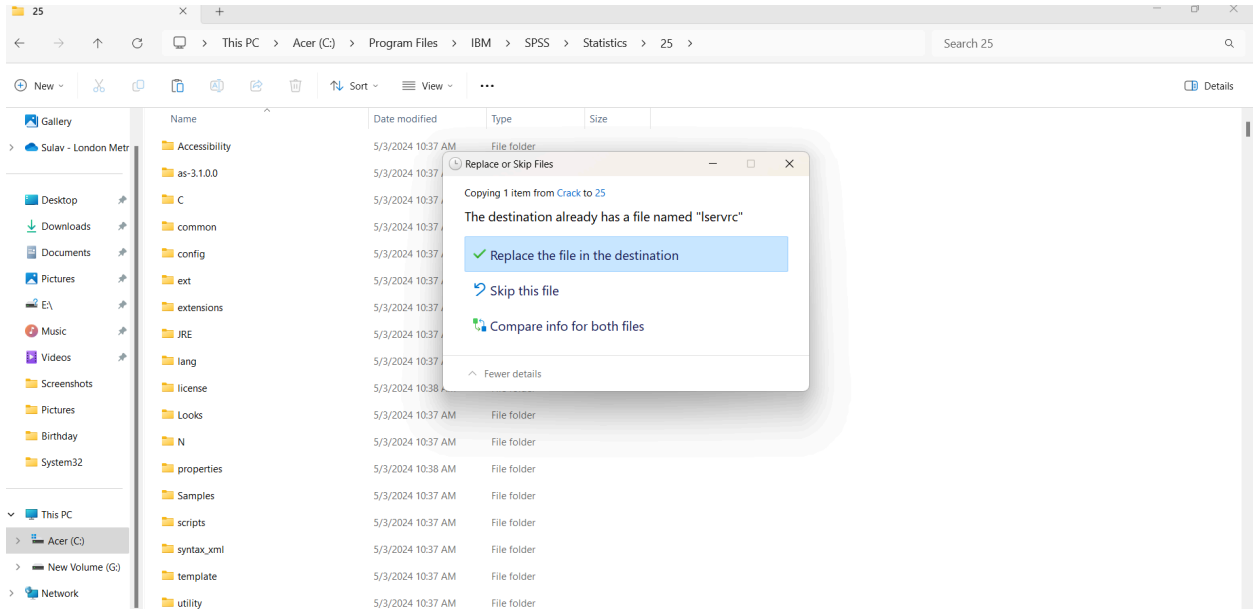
25 × +

This PC > Acer (C:) > Program Files > IBM > SPSS > Statistics > 25 >

Search 25

New Sort View ··· Details

Gallery
Sulav - London Metr
Desktop
Downloads
Documents
Pictures
E:\
Music
Videos
Screenshots
Pictures
Birthday
System32
This PC
Acer (C:)
New Volume (G:)
Network

| Name | Date modified | Type | Size |
|---|---|---|---|
| Accessibility | 5/3/2024 10:37 AM | File folder | |
| as-3.1.0.0 | 5/3/2024 10:37 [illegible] | | |
| C | 5/3/2024 10:37 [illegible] | | |
| common | 5/3/2024 10:37 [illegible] | | |
| config | 5/3/2024 10:37 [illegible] | | |
| ext | 5/3/2024 10:37 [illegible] | | |
| extensions | 5/3/2024 10:37 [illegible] | | |
| JRE | 5/3/2024 10:37 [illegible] | | |
| lang | 5/3/2024 10:37 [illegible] | | |
| license | 5/3/2024 10:38 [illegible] | | |
| Looks | 5/3/2024 10:37 AM | File folder | |
| N | 5/3/2024 10:37 AM | File folder | |
| properties | 5/3/2024 10:38 AM | File folder | |
| Samples | 5/3/2024 10:37 AM | File folder | |
| scripts | 5/3/2024 10:37 AM | File folder | |
| syntax_xml | 5/3/2024 10:37 AM | File folder | |
| template | 5/3/2024 10:37 AM | File folder | |
| utility | 5/3/2024 10:37 AM | File folder | |

Replace or Skip Files

Copying 1 item from Crack to 25

The destination already has a file named "lservrc"

Replace the file in the destination

Skip this file

Compare info for both files

Fewer details